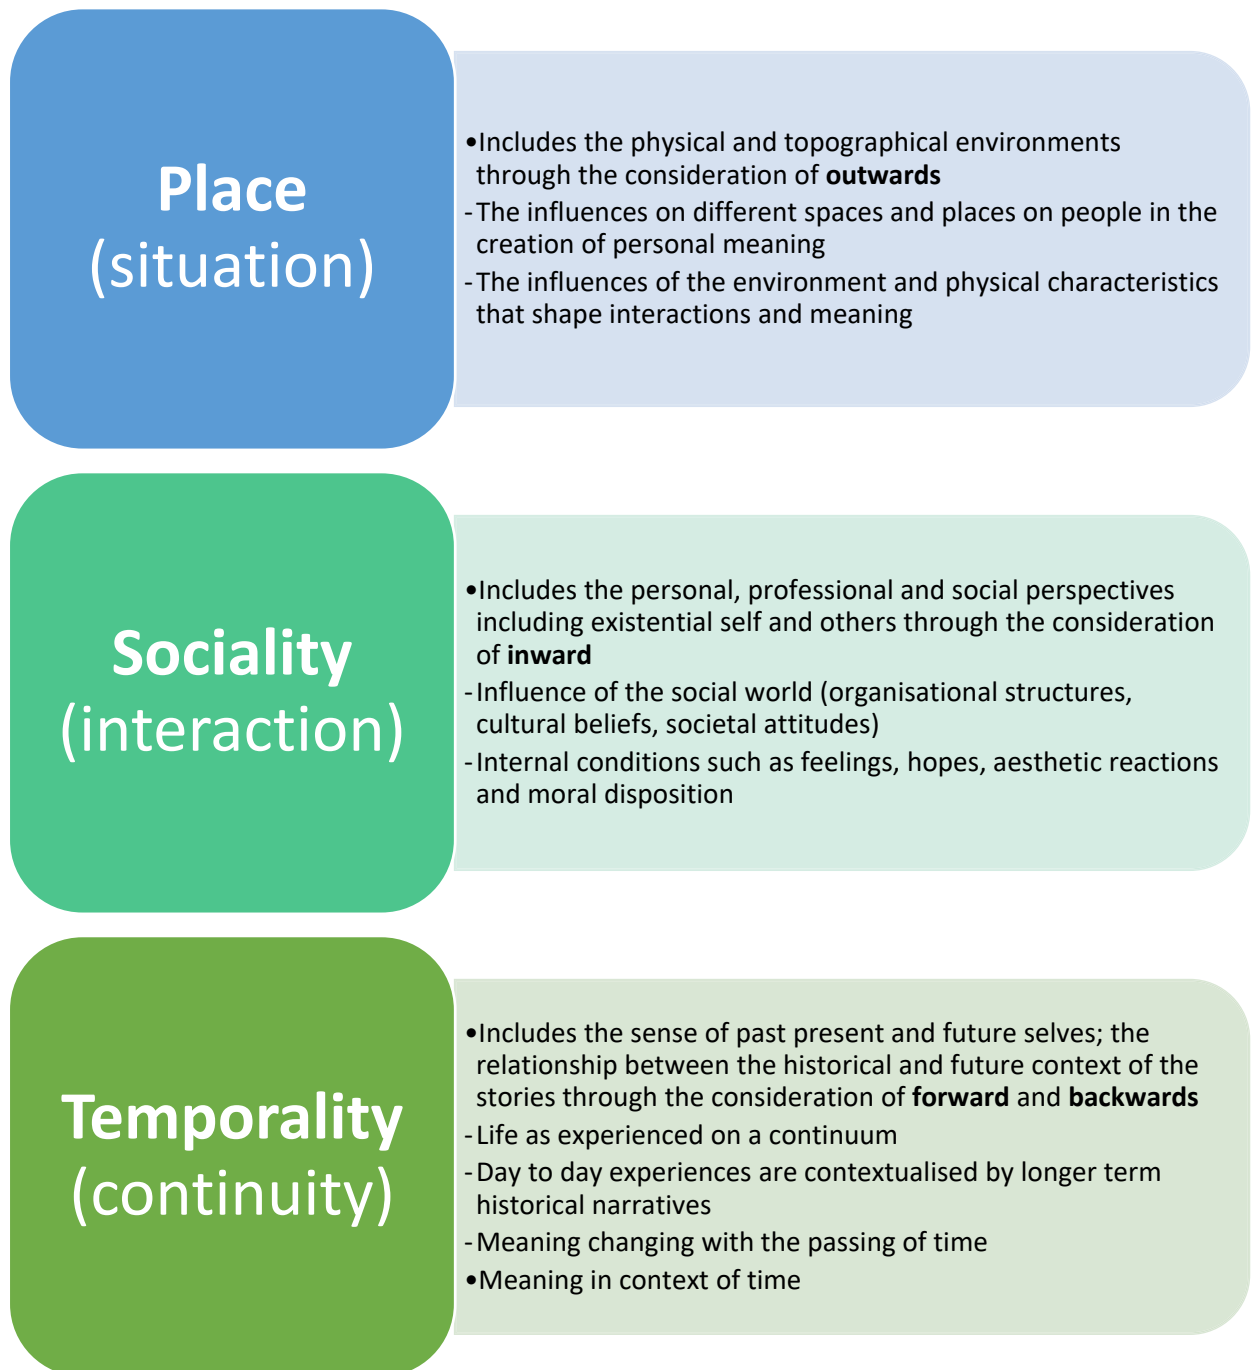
Place
(situation)

•Includes the physical and topographical environments through the consideration of **outwards**
- The influences on different spaces and places on people in the creation of personal meaning
- The influences of the environment and physical characteristics that shape interactions and meaning

Sociality
(interaction)

•Includes the personal, professional and social perspectives including existential self and others through the consideration of **inward**
- Influence of the social world (organisational structures, cultural beliefs, societal attitudes)
- Internal conditions such as feelings, hopes, aesthetic reactions and moral disposition

Temporality
(continuity)

•Includes the sense of past present and future selves; the relationship between the historical and future context of the stories through the consideration of **forward** and **backwards**
- Life as experienced on a continuum
- Day to day experiences are contextualised by longer term historical narratives
- Meaning changing with the passing of time
•Meaning in context of time